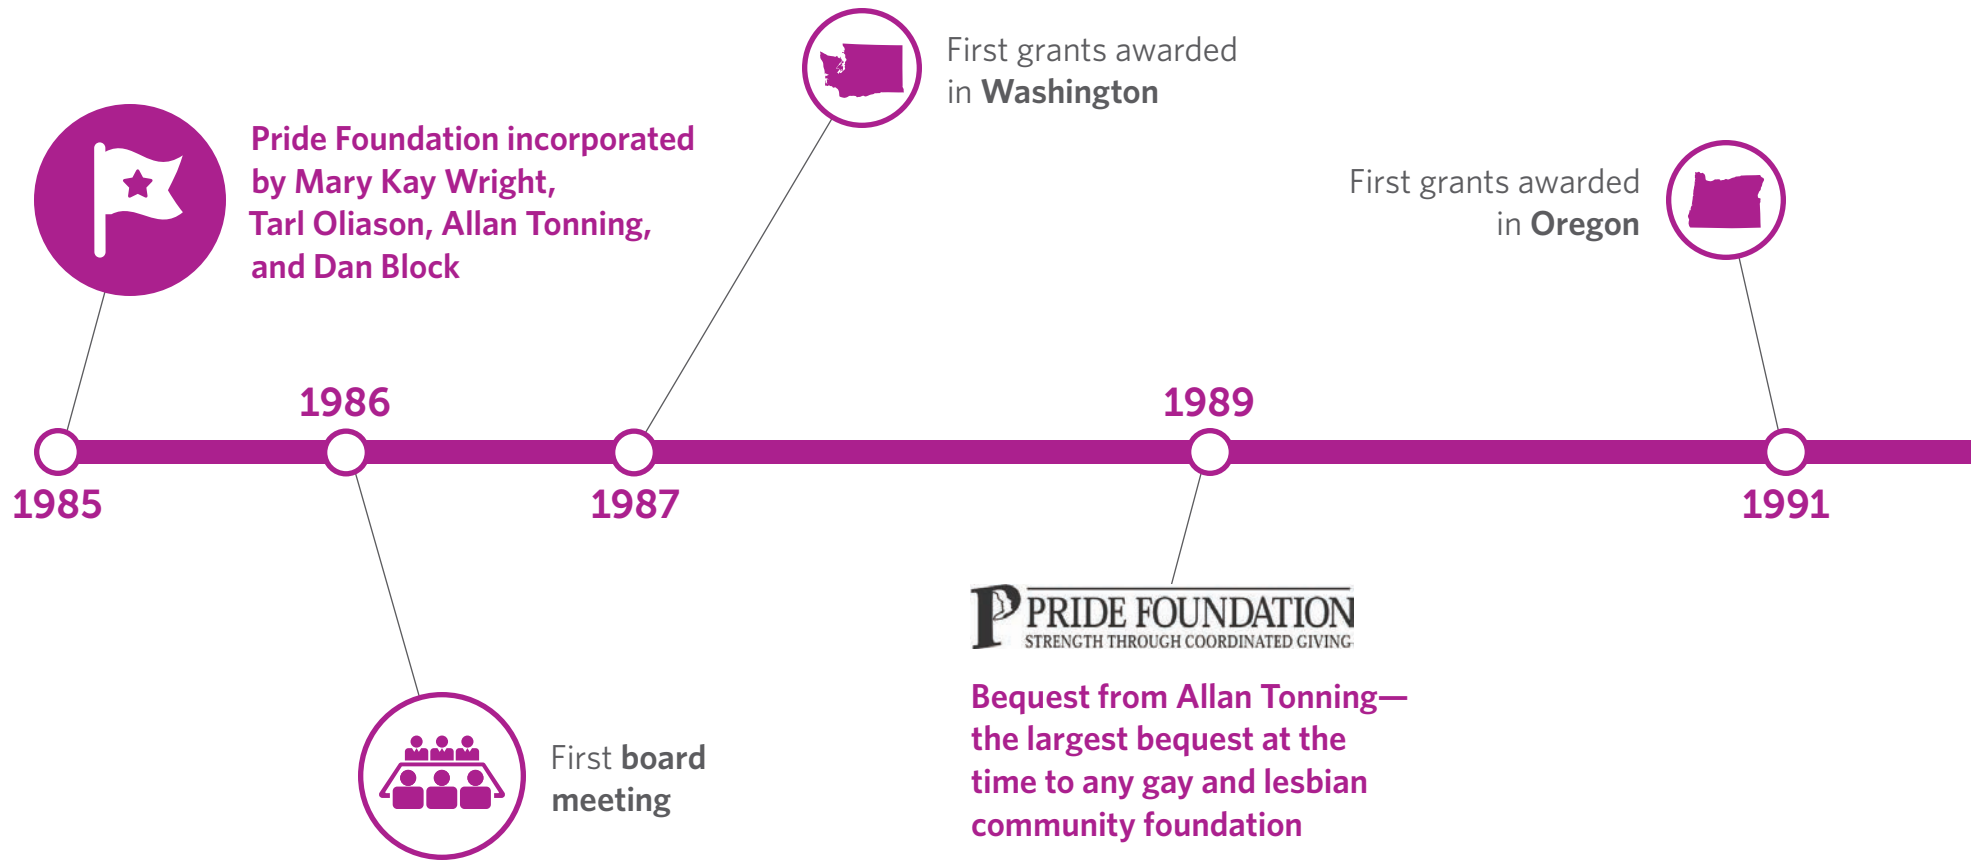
Pride Foundation incorporated by Mary Kay Wright, Tarl Oliason, Allan Tonning, and Dan Block

First grants awarded in Washington

First grants awarded in Oregon

1986

1989

1985

1987

1991

PRIDE FOUNDATION
STRENGTH THROUGH COORDINATED GIVING

First board meeting

Bequest from Allan Tonning—the largest bequest at the time to any gay and lesbian community foundation